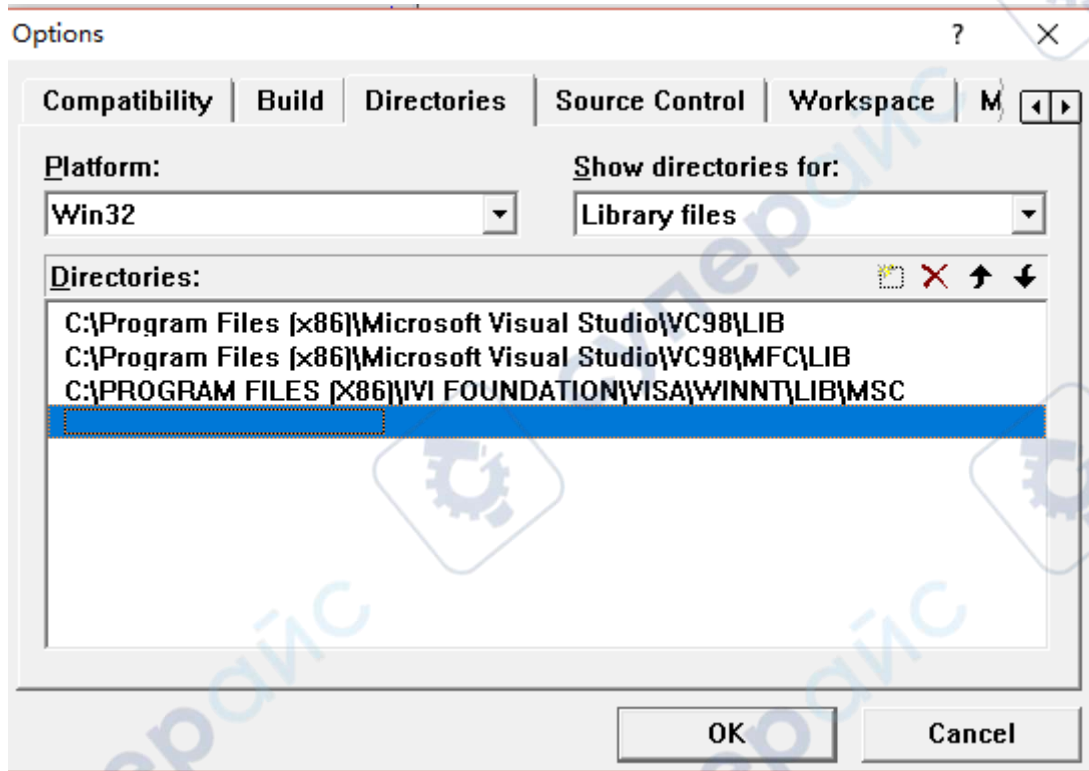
Options

?

×

Compatibility | Build | Directories | Source Control | Workspace | M

Platform:

Win32

Show directories for:

Library files

Directories:

C:\Program Files (x86)\Microsoft Visual Studio\VC98\LIB
C:\Program Files (x86)\Microsoft Visual Studio\VC98\MFC\LIB
C:\PROGRAM FILES (X86)\IVI FOUNDATION\VISA\WINNT\LIB\MSC

OK

Cancel